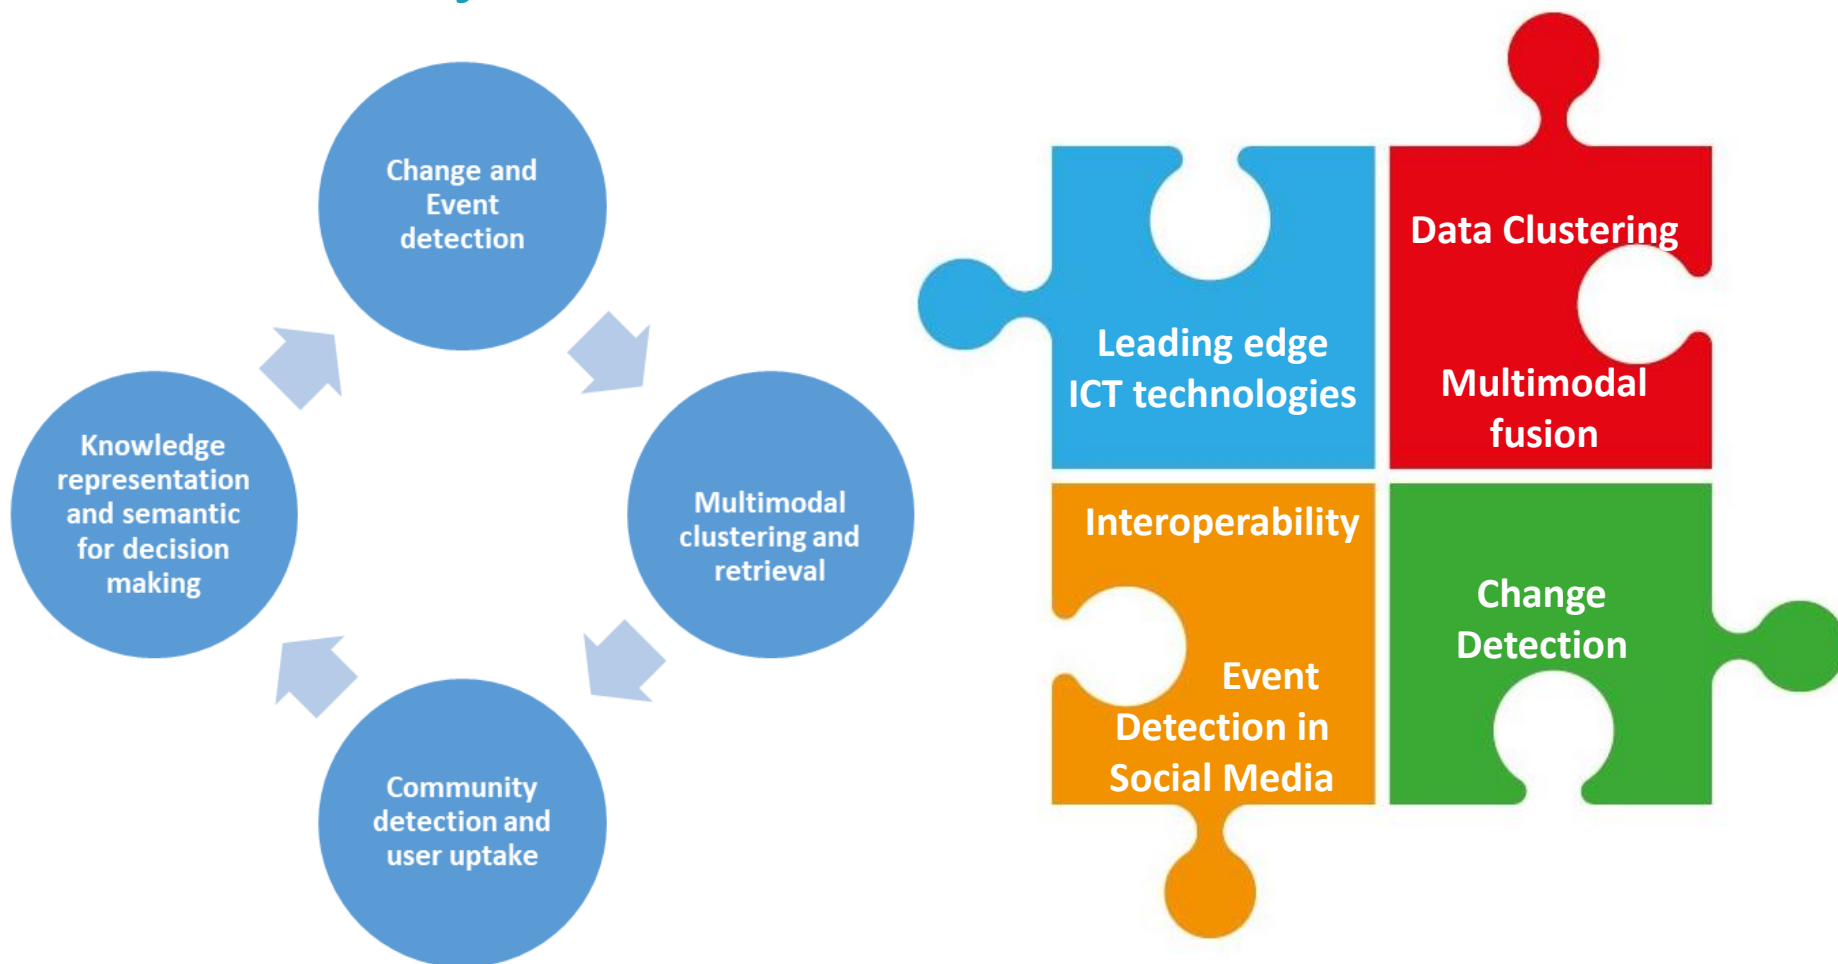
Change and Event detection

Multimodal clustering and retrieval

Community detection and user uptake

Knowledge representation and semantic for decision making

Leading edge ICT technologies

Data Clustering

Multimodal fusion

Interoperability

Event Detection in Social Media

Change Detection